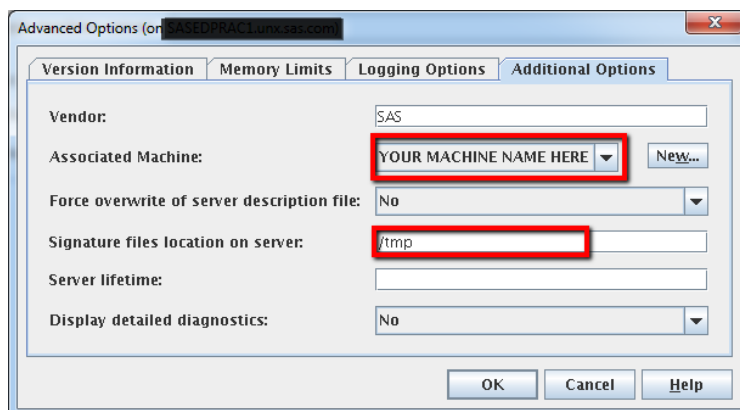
Advanced Options (on SASEDPRAC1.unx.sas.com)

Version Information | Memory Limits | Logging Options | Additional Options

Vendor: SAS

Associated Machine: YOUR MACHINE NAME HERE New...

Force overwrite of server description file: No

Signature files location on server: /tmp

Server lifetime:

Display detailed diagnostics: No

OK Cancel Help